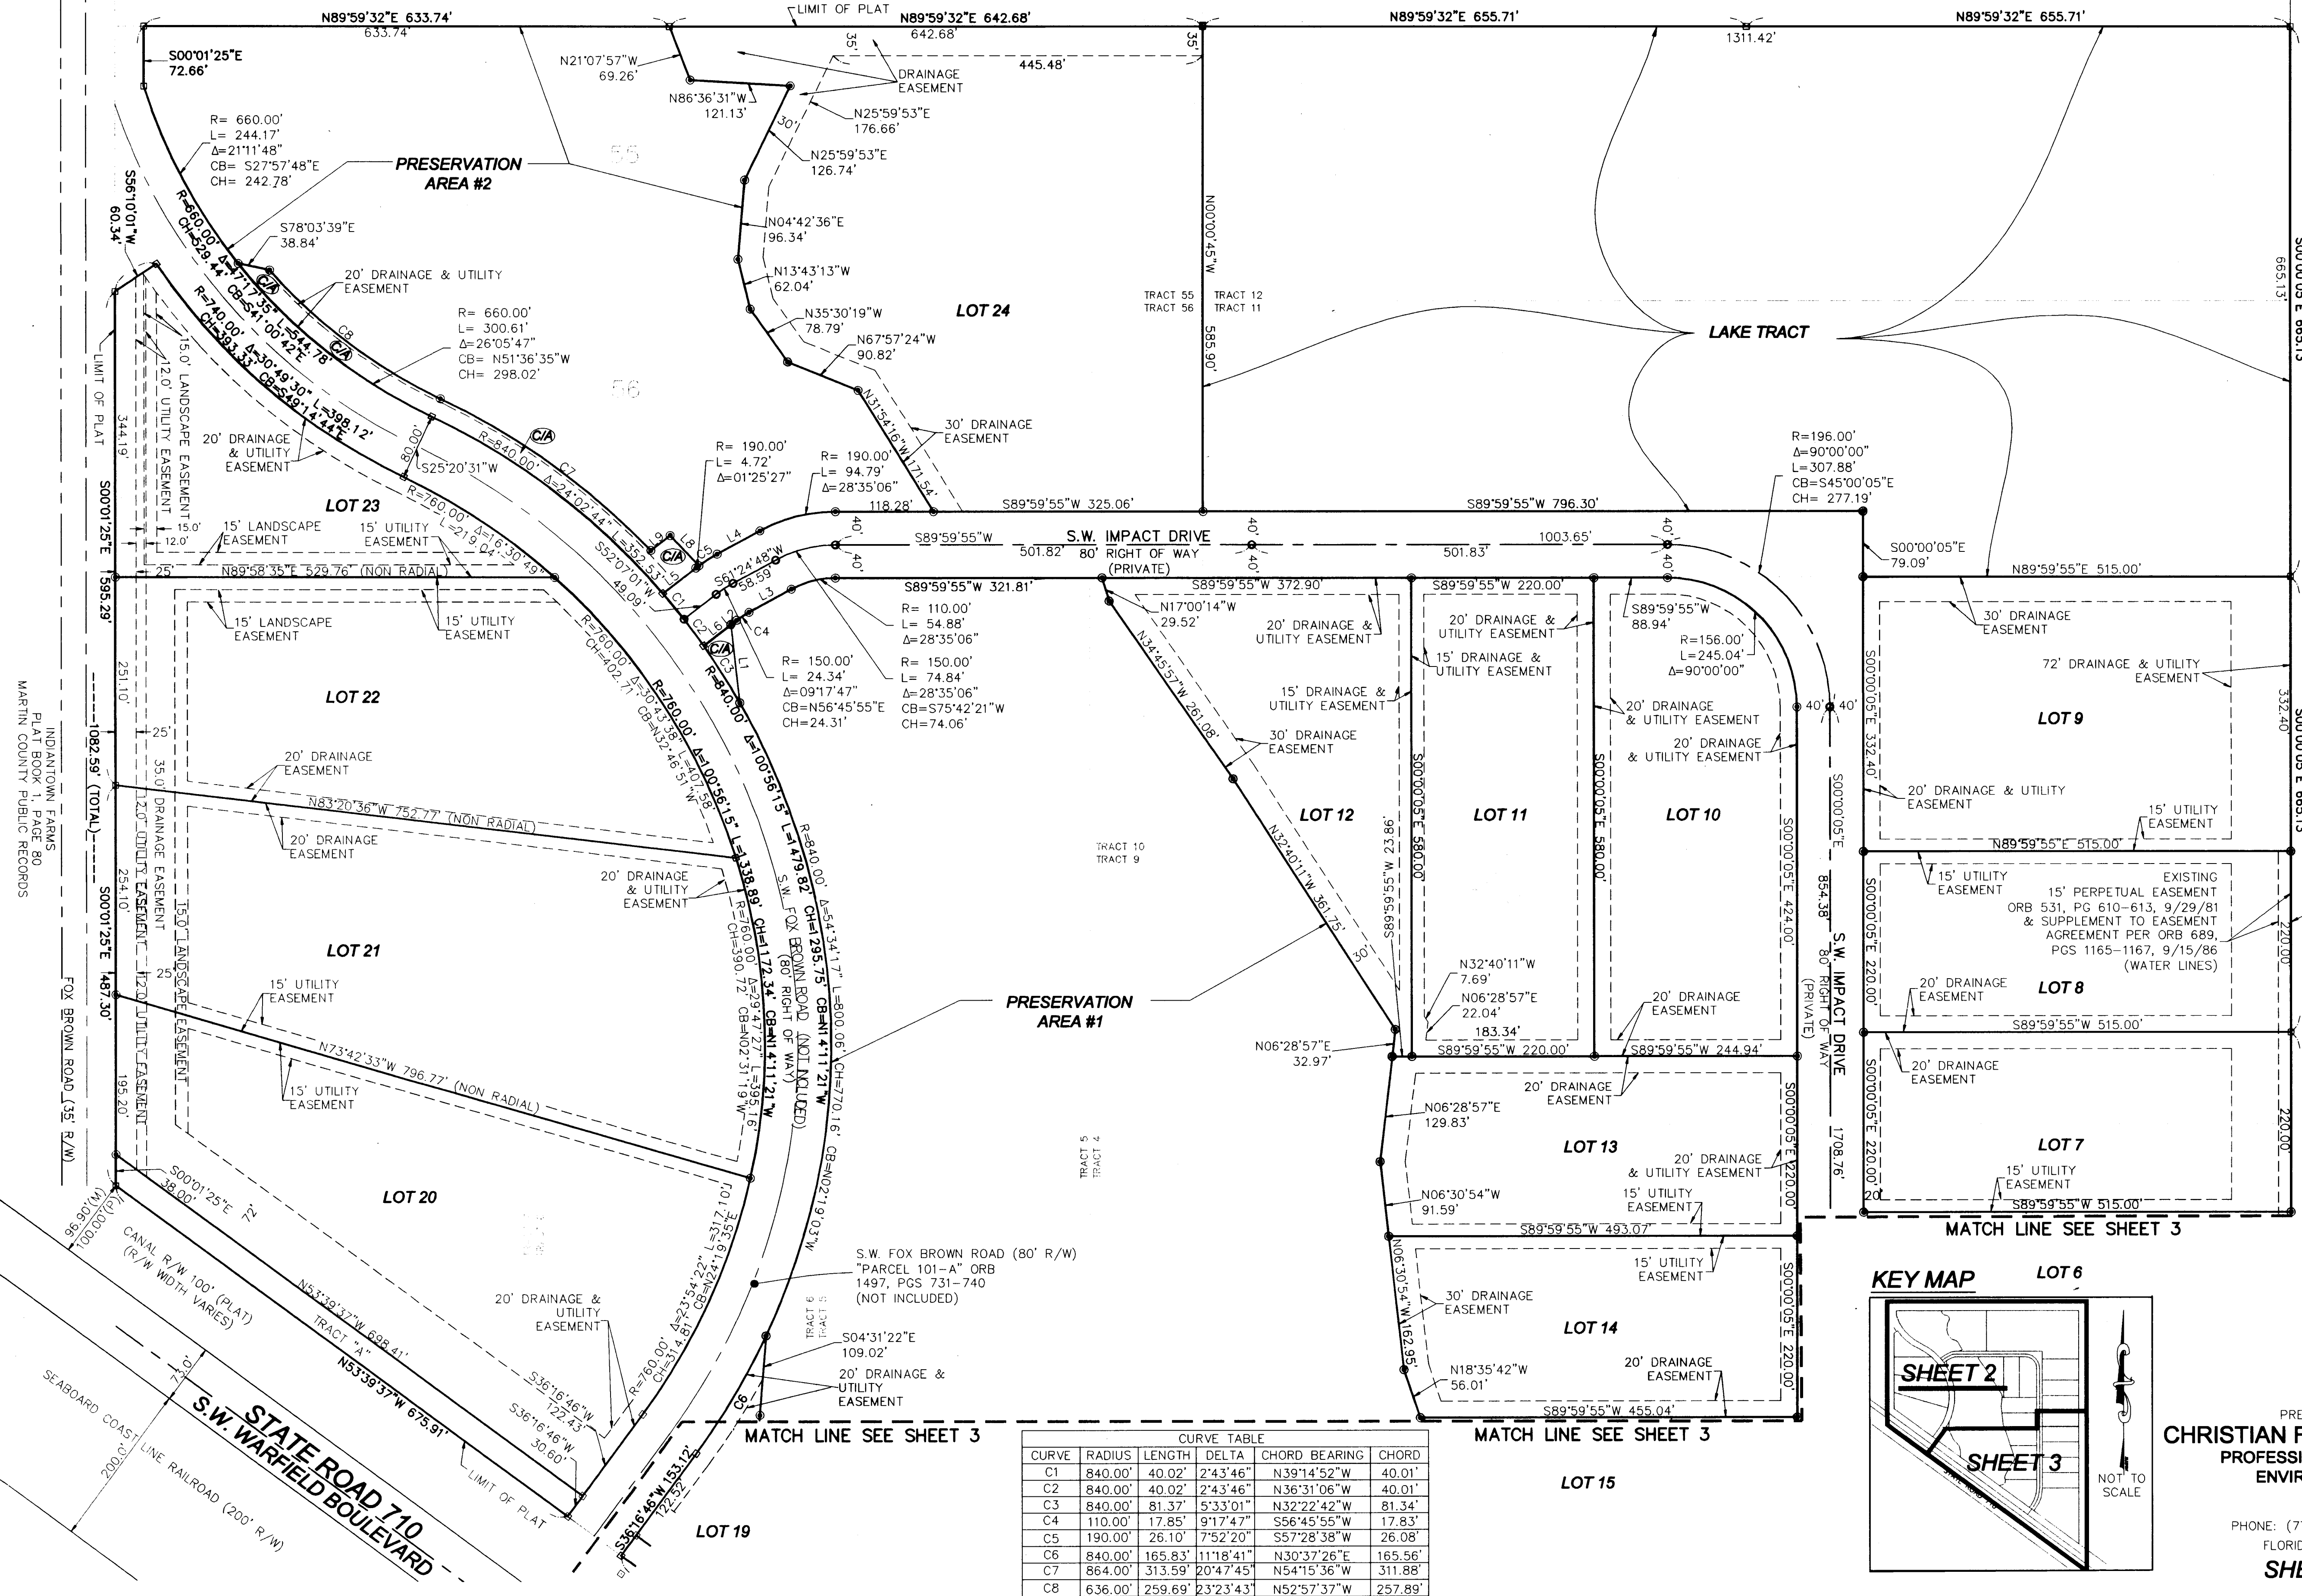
LIMIT OF PLAT
N89°59'32"E 633.74'
633.74'
N89°59'32"E 642.68'
642.68'
N89°59'32"E 655.71'
1311.42'
N89°59'32"E 655.71'
S00°01'25"E 72.66'
N21°07'57"W 69.26'
35'
DRAINAGE EASEMENT
445.48'
35'
N86°36'31"W 121.13'
N25°59'53"E 176.66'
30'
N25°59'53"E 126.74'
R= 660.00'
L= 244.17'
Δ=21°11'48"
CB= S27°57'48"E
CH= 242.78'
PRESERVATION AREA #2
S56°10'01"W 60.34'
R=660.00'
CH=529.44'
Δ=47°17'35"
CB=S41°00'42"E
L=544.78'
S78°03'39"E 38.84'
N04°42'36"E 196.34'
N13°43'13"W 62.04'
N00°00'45"W 585.90'
TRACT 55
TRACT 56
TRACT 12
TRACT 11
665.13'
20' DRAINAGE & UTILITY EASEMENT
R=740.00'
CH=383.33'
Δ=30°49'30"
CB=S49°14'44"E
L=398.12'
C8
R= 660.00'
L= 300.61'
Δ=26°05'47"
CB= N51°36'35"W
CH= 298.02'
N35°30'19"W 78.79'
N67°57'24"W 90.82'
LOT 24
LAKE TRACT
LIMIT OF PLAT
15.0' LANDSCAPE EASEMENT
12.0' UTILITY EASEMENT
344.19'
20' DRAINAGE & UTILITY EASEMENT
80.00'
S25°20'31"W
R=840.00'
C7
Δ=24°02'44"
L=352.53'
N31°54'16"W 171.54'
30' DRAINAGE EASEMENT
R= 190.00'
L= 4.72'
Δ=01°25'27"
R= 190.00'
L= 94.79'
Δ=28°35'06"
118.28'
S89°59'55"W 325.06'
S89°59'55"W 796.30'
R=196.00'
Δ=90°00'00"
L=307.88'
CB=S45°00'05"E
CH= 277.19'
LOT 23
R=760.00'
Δ=16°30'49"
L=219.04'
S00°01'25"E
15.0'
12.0'
15' LANDSCAPE EASEMENT
15' UTILITY EASEMENT
S52°07'01"W 49.09'
L8
C5
L4
S89°59'55"W
501.82'
S.W. IMPACT DRIVE
80' RIGHT OF WAY (PRIVATE)
40'
40'
501.83'
1003.65'
40'
40'
S00°00'05"E 79.09'
595.29'
25'
N89°58'35"E 529.76' (NON RADIAL)
S61°24'48"W 58.59'
L3
S89°59'55"W 321.81'
S89°59'55"W 372.90'
S89°59'55"W 220.00'
N89°59'55"E 515.00'
15' LANDSCAPE EASEMENT
15' UTILITY EASEMENT
C1
C2
L2
C4
R= 110.00'
L= 54.88'
Δ=28°35'06"
N17°00'14"W 29.52'
20' DRAINAGE & UTILITY EASEMENT
20' DRAINAGE & UTILITY EASEMENT
S89°59'55"W 88.94'
30' DRAINAGE EASEMENT
R=760.00'
Δ=30°43'38"
L=407.58'
CH=402.71'
CB=N32°46'51"W
C3
L1
R=840.00'
R= 150.00'
L= 24.34'
Δ=09°17'47"
CB=N56°45'55"E
CH=24.31'
R= 150.00'
L= 74.84'
Δ=28°35'06"
CB=S75°42'21"W
CH=74.06'
15' DRAINAGE & UTILITY EASEMENT
R=156.00'
L=245.04'
Δ=90°00'00"
72' DRAINAGE & UTILITY EASEMENT
251.10'
LOT 22
N34°45'57"W 261.08'
15' DRAINAGE & UTILITY EASEMENT
20' DRAINAGE & UTILITY EASEMENT
40'
40'
332.40'
25'
30' DRAINAGE EASEMENT
20' DRAINAGE & UTILITY EASEMENT
LOT 9
332.40'
INDIANTOWN FARMS PLAT BOOK 1, PAGE 80 MARTIN COUNTY PUBLIC RECORDS
1082.59' (TOTAL)
20' DRAINAGE EASEMENT
35.0' DRAINAGE EASEMENT
12.0' UTILITY EASEMENT
R=760.00'
Δ=100°56'15"
L=1338.89'
CH=1172.34'
CB=N14°11'21"W
Δ=100°56'15"
L=1479.82'
LOT 12
LOT 11
LOT 10
S00°00'05"E 580.00'
S00°00'05"E 580.00'
S00°00'05"E 424.00'
S00°00'05"E
S00°00'05"E 332.40'
20' DRAINAGE & UTILITY EASEMENT
15' UTILITY EASEMENT
S89°59'55"W 23.86'
N83°20'36"W 752.77' (NON RADIAL)
20' DRAINAGE EASEMENT
N89°59'55"E 515.00'
S00°01'25"E
254.10'
20' DRAINAGE & UTILITY EASEMENT
S.W. FOX BROWN ROAD (NOT INCLUDED) (80' RIGHT OF WAY)
R=760.00'
Δ=29°47'27"
L=395.16'
CH=390.72'
CB=N02°31'19"W
R=840.00'
Δ=54°34'17"
L=800.06'
CH=770.16'
CB=N02°19'03"W
CH=1295.75'
CB=N14°11'21"W
TRACT 10
TRACT 9
N32°40'11"W 361.75'
30'
N32°40'11"W 7.69'
N06°28'57"E 22.04'
183.34'
15' UTILITY EASEMENT
EXISTING 15' PERPETUAL EASEMENT ORB 531, PG 610-613, 9/29/81 & SUPPLEMENT TO EASEMENT AGREEMENT PER ORB 689, PGS 1165-1167, 9/15/86 (WATER LINES)
854.38'
S.W. IMPACT DRIVE
80' RIGHT OF WAY (PRIVATE)
S00°00'05"E 220.00'
220.00'
LOT 21
15.0' LANDSCAPE EASEMENT
12.0' UTILITY EASEMENT
25'
487.30'
15' UTILITY EASEMENT
PRESERVATION AREA #1
20' DRAINAGE EASEMENT
20' DRAINAGE EASEMENT
LOT 8
N06°28'57"E 32.97'
S89°59'55"W 220.00'
S89°59'55"W 244.94'
S89°59'55"W 515.00'
N73°42'33"W 796.77' (NON RADIAL)
15' UTILITY EASEMENT
20' DRAINAGE EASEMENT
20' DRAINAGE EASEMENT
FOX BROWN ROAD (35' R/W)
195.20'
N06°28'57"E 129.83'
LOT 13
20' DRAINAGE & UTILITY EASEMENT
S00°00'05"E 220.00'
1708.76'
S00°00'05"E 220.00'
LOT 7
220.00'
TRACT 5
TRACT 4
15' UTILITY EASEMENT
N06°30'54"W 91.59'
15' UTILITY EASEMENT
S89°59'55"W 515.00'
20'
S00°01'25"E 38.00'
72'
LOT 20
R=760.00'
Δ=23°54'22"
L=317.10'
CB=N24°19'35"E
S89°59'55"W 493.07'
MATCH LINE SEE SHEET 3
96.90'(M)
100.00'(P)
CANAL R/W 100' (PLAT) (R/W WIDTH VARIES)
N53°39'37"W 698.41'
TRACT "A"
S.W. FOX BROWN ROAD (80' R/W) "PARCEL 101-A" ORB 1497, PGS 731-740 (NOT INCLUDED)
15' UTILITY EASEMENT
KEY MAP
LOT 6
N06°30'54"W 162.95'
30' DRAINAGE EASEMENT
LOT 14
S00°00'05"E 220.00'
20' DRAINAGE & UTILITY EASEMENT
TRACT 6
TRACT 5
S04°31'22"E 109.02'
SHEET 2
N53°39'37"W 675.91'
STATE ROAD 710
S.W. WARFIELD BOULEVARD
SEABOARD COAST LINE RAILROAD (200' R/W)
73.0'
200.0'
S36°16'46"W 122.43'
S36°16'46"W 30.60'
R=760.00'
CH=314.81'
20' DRAINAGE & UTILITY EASEMENT
N18°35'42"W 56.01'
20' DRAINAGE EASEMENT
C6
S89°59'55"W 455.04'
PRE
CHRISTIAN F
PROFESSI
ENVIR
SHEET 3
NOT TO SCALE
LIMIT OF PLAT
S36°16'46"W 153.12'
122.52'
LOT 19
MATCH LINE SEE SHEET 3
MATCH LINE SEE SHEET 3
LOT 15
PHONE: (7
FLORID
SHE

| CURVE TABLE | | | | | |
|---|---|---|---|---|---|
| CURVE | RADIUS | LENGTH | DELTA | CHORD BEARING | CHORD |
| C1 | 840.00' | 40.02' | 2°43'46" | N39°14'52"W | 40.01' |
| C2 | 840.00' | 40.02' | 2°43'46" | N36°31'06"W | 40.01' |
| C3 | 840.00' | 81.37' | 5°33'01" | N32°22'42"W | 81.34' |
| C4 | 110.00' | 17.85' | 9°17'47" | S56°45'55"W | 17.83' |
| C5 | 190.00' | 26.10' | 7°52'20" | S57°28'38"W | 26.08' |
| C6 | 840.00' | 165.83' | 11°18'41" | N30°37'26"E | 165.56' |
| C7 | 864.00' | 313.59' | 20°47'45" | N54°15'36"W | 311.88' |
| C8 | 636.00' | 259.69' | 23°23'43" | N52°57'37"W | 257.89' |